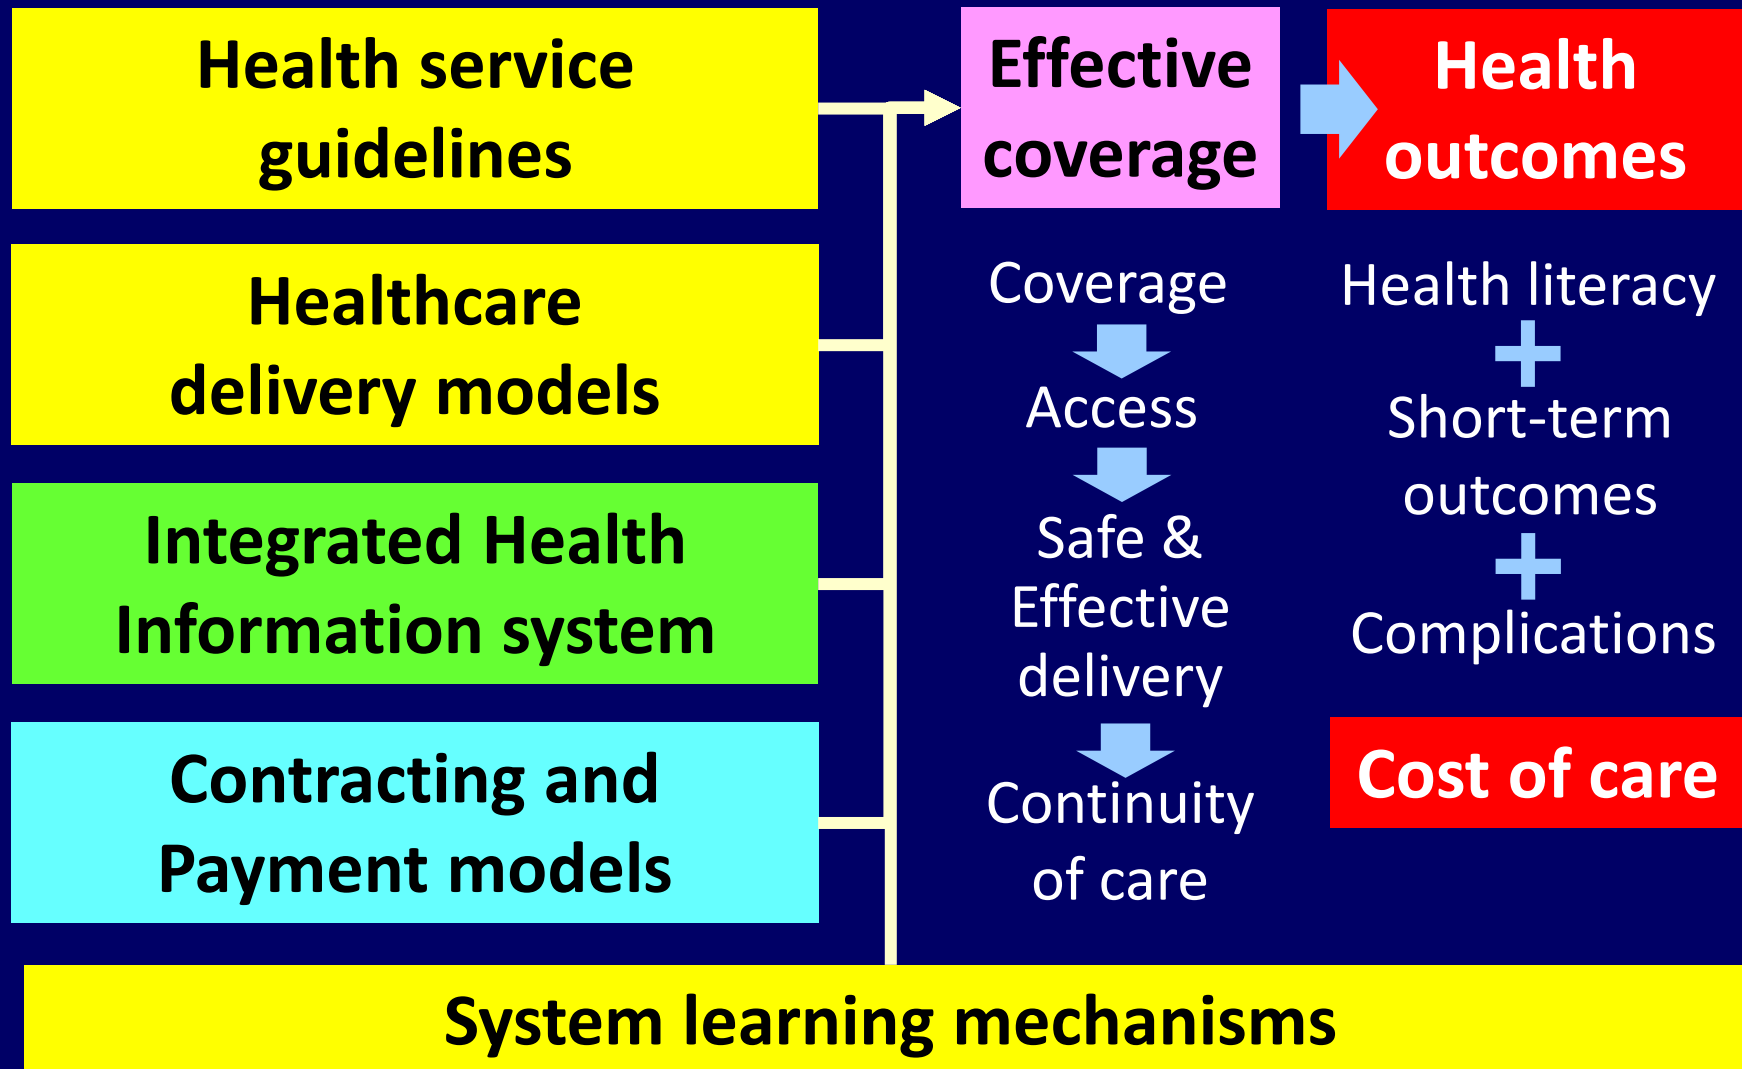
Health service guidelines

Healthcare delivery models

Integrated Health Information system

Contracting and Payment models

Effective coverage

Health outcomes

Coverage

Access

Safe & Effective delivery

Continuity of care

Health literacy

Short-term outcomes

Complications

Cost of care

System learning mechanisms